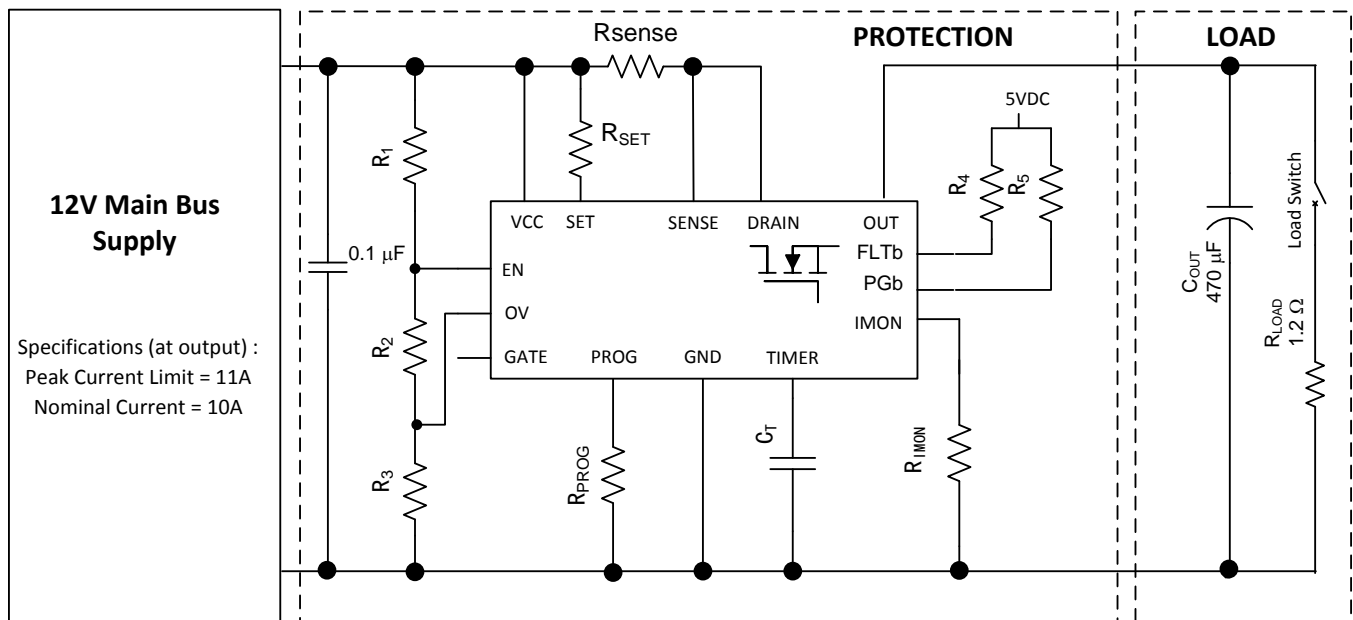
12V Main Bus Supply

Specifications (at output) :
Peak Current Limit = 11A
Nominal Current = 10A

Rsense

PROTECTION

LOAD

$R_{SET}$

5VDC

$R_1$

$R_4$

$R_5$

Load Switch

VCC SET SENSE DRAIN OUT

FLTb

PGb

IMON

0.1 μF

EN

OV

GATE PROG GND TIMER

$R_2$

$C_{OUT}$
470 μF

$R_{LOAD}$
1.2 Ω

$R_3$

$R_{PROG}$

$C_T$

$R_{IMON}$